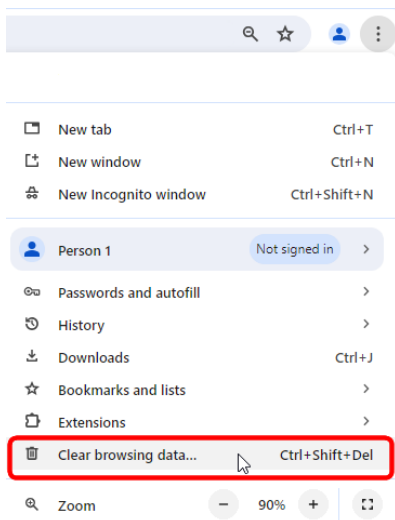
New tab Ctrl+T
New window Ctrl+N
New Incognito window Ctrl+Shift+N

Person 1 Not signed in

Passwords and autofill
History
Downloads Ctrl+J
Bookmarks and lists
Extensions
Clear browsing data... Ctrl+Shift+Del

Zoom − 90% +